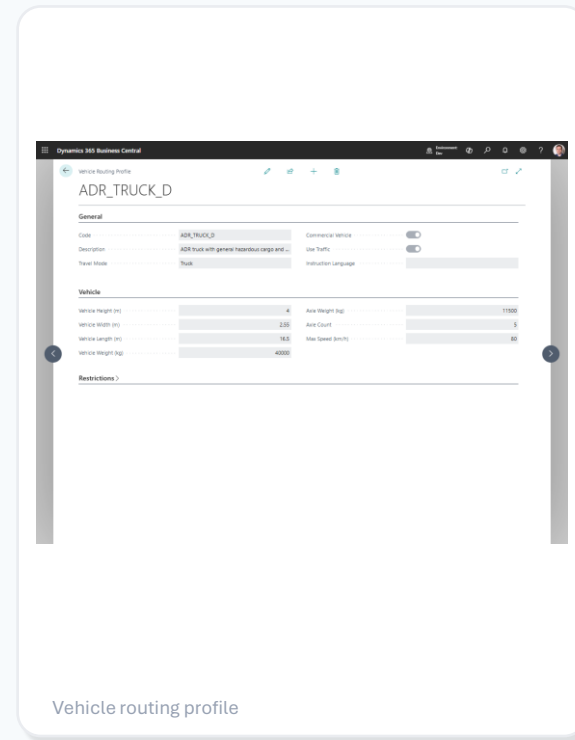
Dynamics 365 Business Central

Environment: Dev

Vehicle Routing Profile

ADR_TRUCK_D

General

Code ADR_TRUCK_D
Description ADR truck with general hazardous cargo and ...
Travel Mode Truck
Commercial Vehicle
Use Traffic
Instruction Language

Vehicle

Vehicle Height (m) 4
Vehicle Width (m) 2.55
Vehicle Length (m) 16.5
Vehicle Weight (kg) 40000
Axle Weight (kg) 11500
Axle Count 5
Max Speed (km/h) 80

Restrictions >

Vehicle routing profile